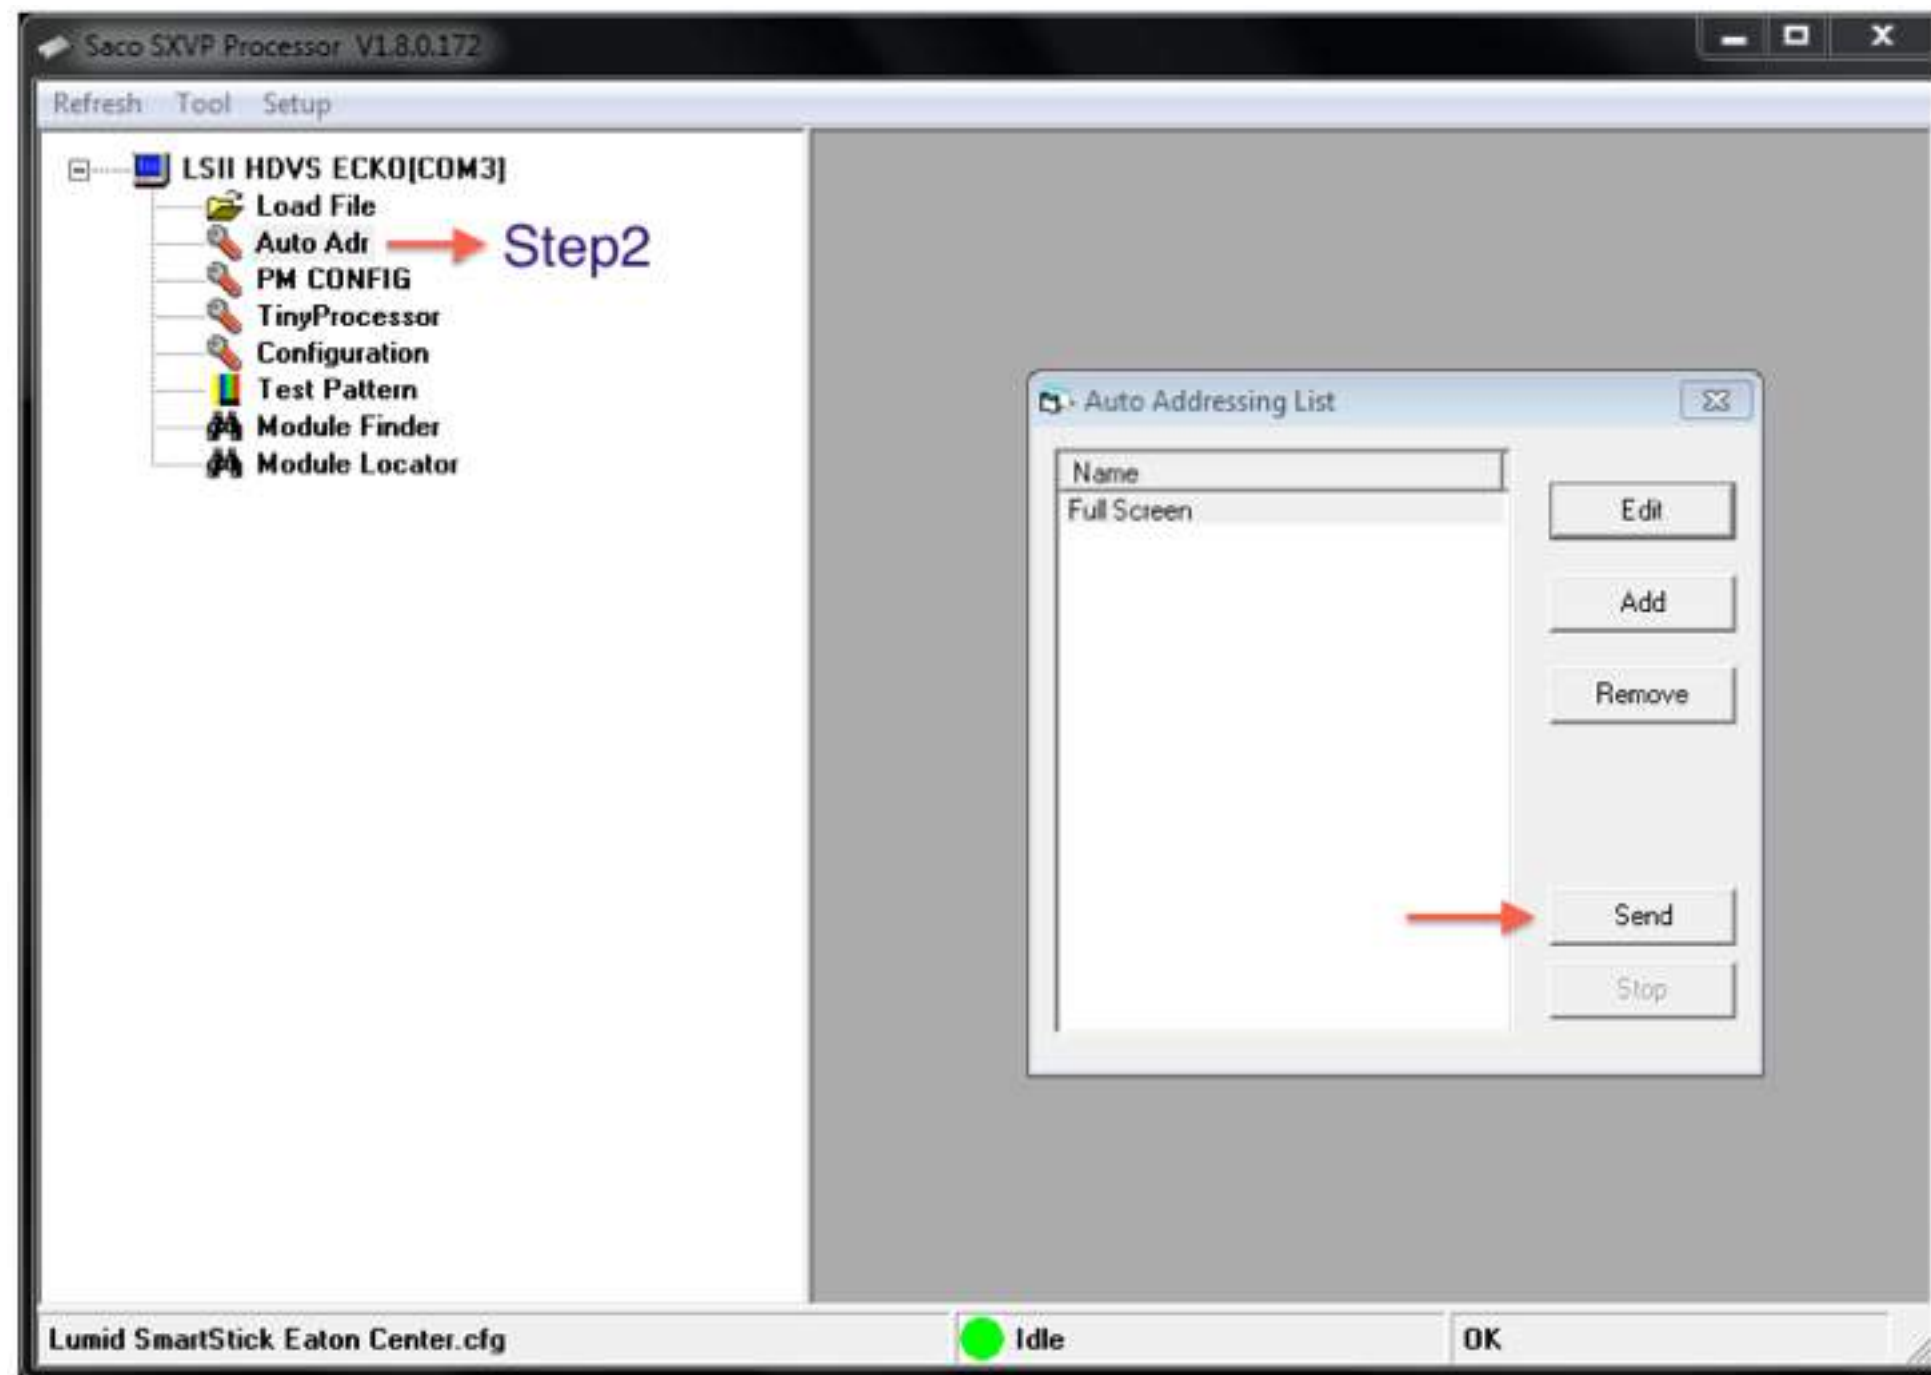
Saco SXVP Processor V1.8.0.172

Refresh Tool Setup

LSII HDVS ECKO[COM3]
Load File
Auto Adr
Step2
PM CONFIG
TinyProcessor
Configuration
Test Pattern
Module Finder
Module Locator

Auto Addressing List

| Name |
|---|
| Full Screen |

Edit
Add
Remove
Send
Stop

Lumid SmartStick Eaton Center.cfg
Idle
OK